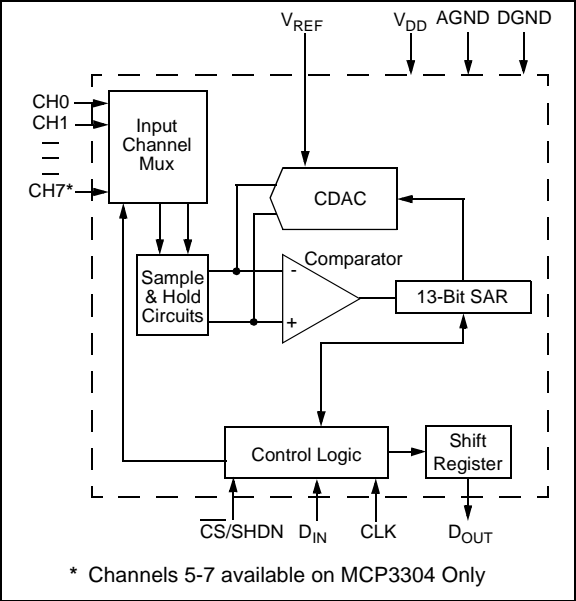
$V_{REF}$ $V_{DD}$ AGND DGND

CH0
CH1
CH7*

Input Channel Mux

CDAC

Comparator

Sample & Hold Circuits

-
+

13-Bit SAR

Control Logic

Shift Register

$\overline{CS}$/SHDN $D_{IN}$ CLK $D_{OUT}$

* Channels 5-7 available on MCP3304 Only